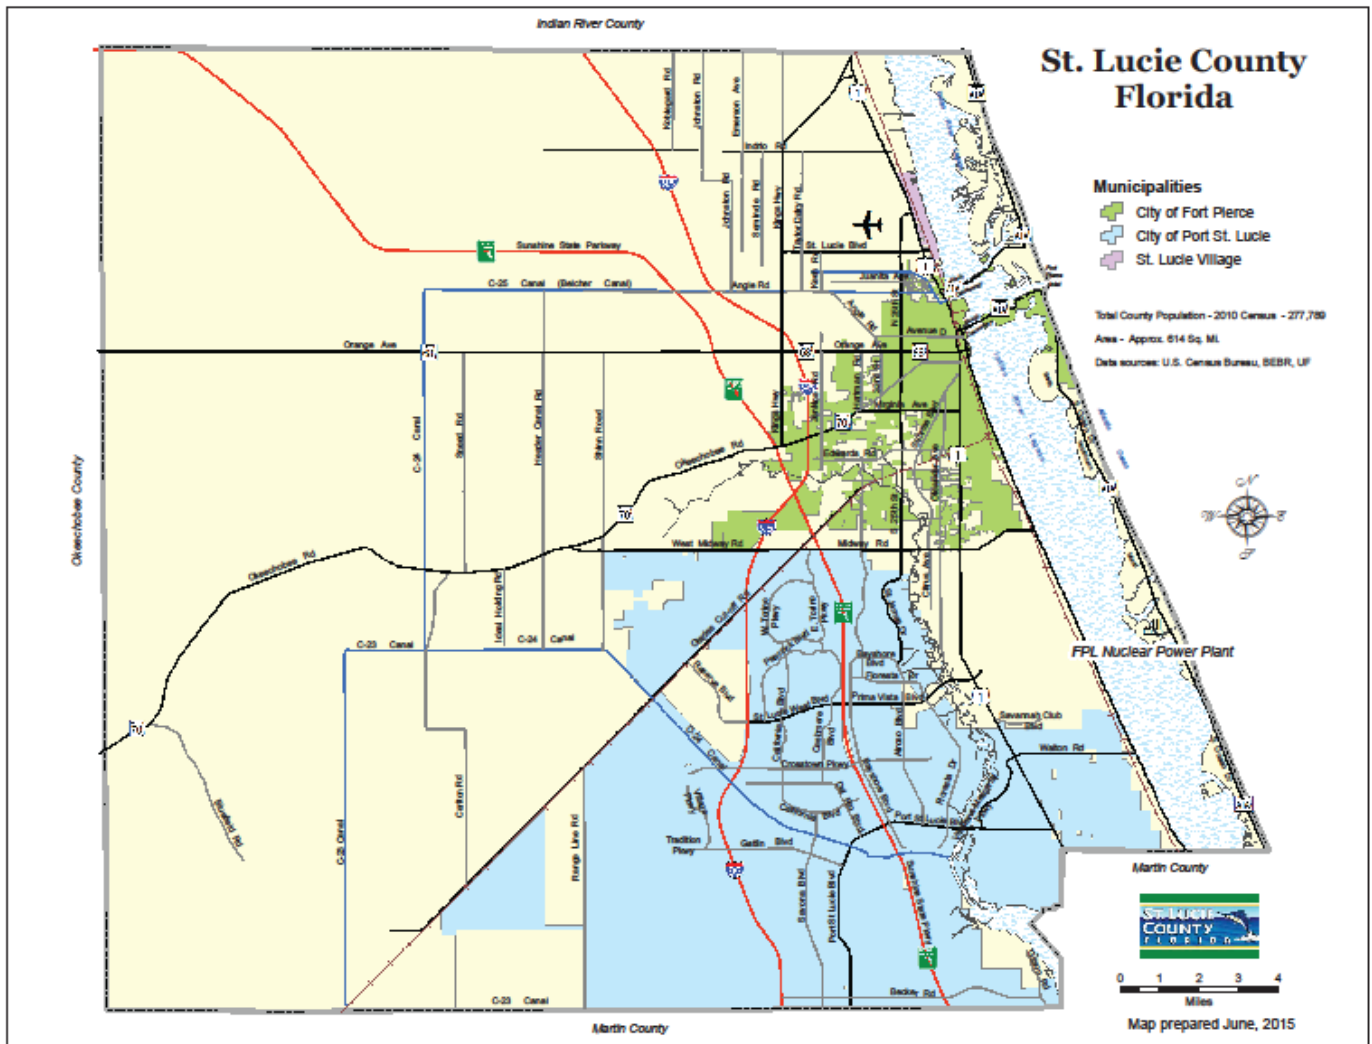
Indian River County

St. Lucie County
Florida

Municipalities
City of Fort Pierce
City of Port St. Lucie
St. Lucie Village

Total County Population - 2010 Census - 277,789
Area - Approx. 614 Sq. Mi.
Data sources: U.S. Census Bureau, BEBR, UF

Kings Hwy
Indrio Rd
Emerson Ave
Johnston Rd
Sunshine State Parkway
C-25 Canal (Belcher Canal)
Angle Rd
St. Lucie Blvd
Juanita Ave
Orange Ave
Avenue D
Okeechobee Rd
Edwards Rd
Virginia Ave
West Midway Rd
Midway Rd
C-24 Canal
C-23 Canal
Shinn Road
Header Canal Rd
Sneed Rd
Carlton Rd
Range Line Rd
Tradition Pkwy
Gatlin Blvd
Crosstown Pkwy
Prima Vista Blvd
Walton Rd
Savannah Club
Becker Rd
Port St Lucie Blvd
Bluefield Rd

Okeechobee County

FPL Nuclear Power Plant

Martin County

ST. LUCIE COUNTY FLORIDA

0 1 2 3 4
Miles

Map prepared June, 2015

Martin County